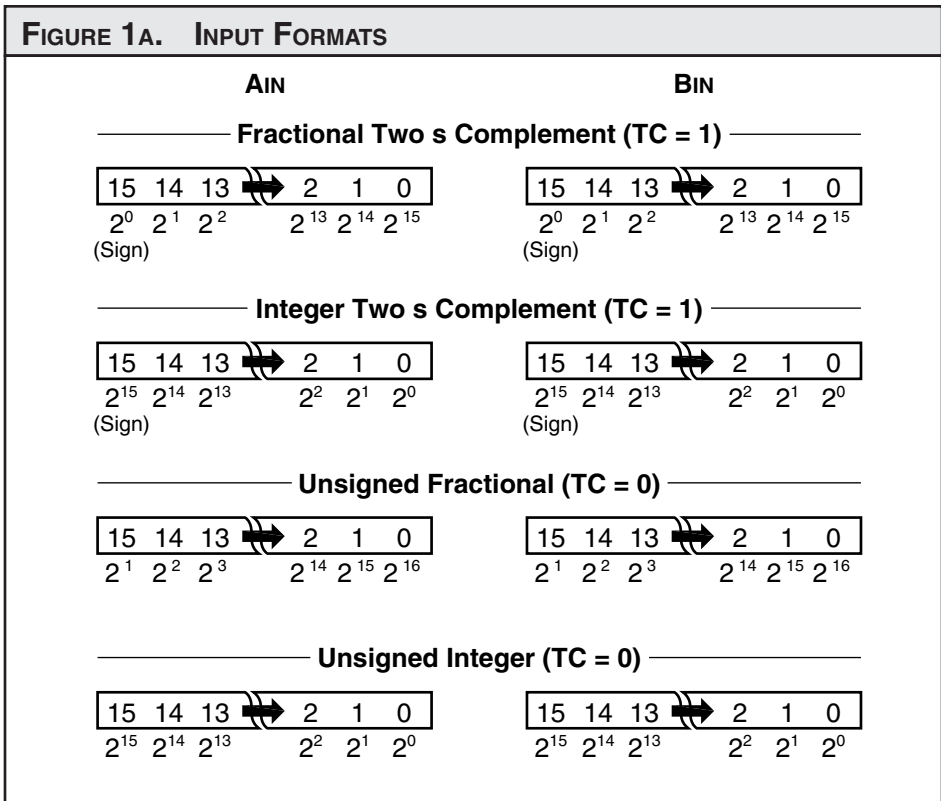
FIGURE 1A. INPUT FORMATS

AIN

BIN

Fractional Two s Complement (TC = 1)

| 15 | 14 | 13 | 2 | 1 | 0 |
|---|---|---|---|---|---|
| $2^0$ | $2^1$ | $2^2$ | $2^{13}$ | $2^{14}$ | $2^{15}$ |

(Sign)

| 15 | 14 | 13 | 2 | 1 | 0 |
|---|---|---|---|---|---|
| $2^0$ | $2^1$ | $2^2$ | $2^{13}$ | $2^{14}$ | $2^{15}$ |

(Sign)

Integer Two s Complement (TC = 1)

| 15 | 14 | 13 | 2 | 1 | 0 |
|---|---|---|---|---|---|
| $2^{15}$ | $2^{14}$ | $2^{13}$ | $2^2$ | $2^1$ | $2^0$ |

(Sign)

| 15 | 14 | 13 | 2 | 1 | 0 |
|---|---|---|---|---|---|
| $2^{15}$ | $2^{14}$ | $2^{13}$ | $2^2$ | $2^1$ | $2^0$ |

(Sign)

Unsigned Fractional (TC = 0)

| 15 | 14 | 13 | 2 | 1 | 0 |
|---|---|---|---|---|---|
| $2^1$ | $2^2$ | $2^3$ | $2^{14}$ | $2^{15}$ | $2^{16}$ |

| 15 | 14 | 13 | 2 | 1 | 0 |
|---|---|---|---|---|---|
| $2^1$ | $2^2$ | $2^3$ | $2^{14}$ | $2^{15}$ | $2^{16}$ |

Unsigned Integer (TC = 0)

| 15 | 14 | 13 | 2 | 1 | 0 |
|---|---|---|---|---|---|
| $2^{15}$ | $2^{14}$ | $2^{13}$ | $2^2$ | $2^1$ | $2^0$ |

| 15 | 14 | 13 | 2 | 1 | 0 |
|---|---|---|---|---|---|
| $2^{15}$ | $2^{14}$ | $2^{13}$ | $2^2$ | $2^1$ | $2^0$ |